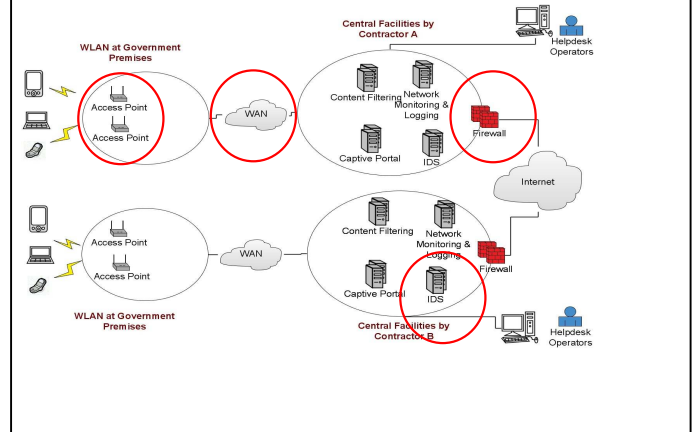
Central Facilities by Contractor A

Helpdesk Operators

WLAN at Government Premises

Access Point

Access Point

WAN

Content Filtering

Network Monitoring & Logging

Firewall

Captive Portal

IDS

Internet

Access Point

Access Point

WAN

Content Filtering

Network Monitoring & Logging

Firewall

Captive Portal

IDS

WLAN at Government Premises

Central Facilities by Contractor B

Helpdesk Operators